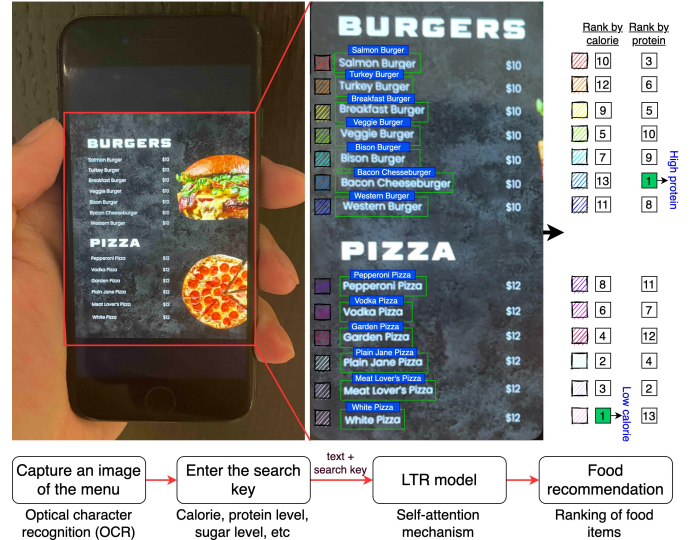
BURGERS

Salmon Burger $10
Turkey Burger $10
Breakfast Burger $10
Veggie Burger $10
Bison Burger $10
Bacon Cheeseburger $10
Western Burger $10

PIZZA

Pepperoni Pizza $12
Vodka Pizza $12
Garden Pizza $12
Plain Jane Pizza $12
Meat Lover's Pizza $12
White Pizza $12

BURGERS

Salmon Burger
Salmon Burger $10
Turkey Burger
Turkey Burger $10
Breakfast Burger
Breakfast Burger $10
Veggie Burger
Veggie Burger $10
Bison Burger
Bison Burger $10
Bacon Chesseburger
Bacon Cheeseburger $10
Western Burger
Western Burger $10

PIZZA

Pepperoni Pizza
Pepperoni Pizza $12
Vodka Pizza
Vodka Pizza $12
Garden Pizza
Garden Pizza $12
Plain Jane Pizza
Plain Jane Pizza $12
Meat Lover's Pizza
Meat Lover's Pizza $12
White Pizza
White Pizza $12

| Rank by calorie | Rank by protein |
|---|---|
| 10 | 3 |
| 12 | 6 |
| 9 | 5 |
| 5 | 10 |
| 7 | 9 |
| 13 | 1 |
| 11 | 8 |
| 8 | 11 |
| 6 | 7 |
| 4 | 12 |
| 2 | 4 |
| 3 | 2 |
| 1 | 13 |

High protein

Low calorie

Capture an image of the menu
Optical character recognition (OCR)

Enter the search key
Calorie, protein level, sugar level, etc

text + search key

LTR model
Self-attention mechanism

Food recommendation
Ranking of food items